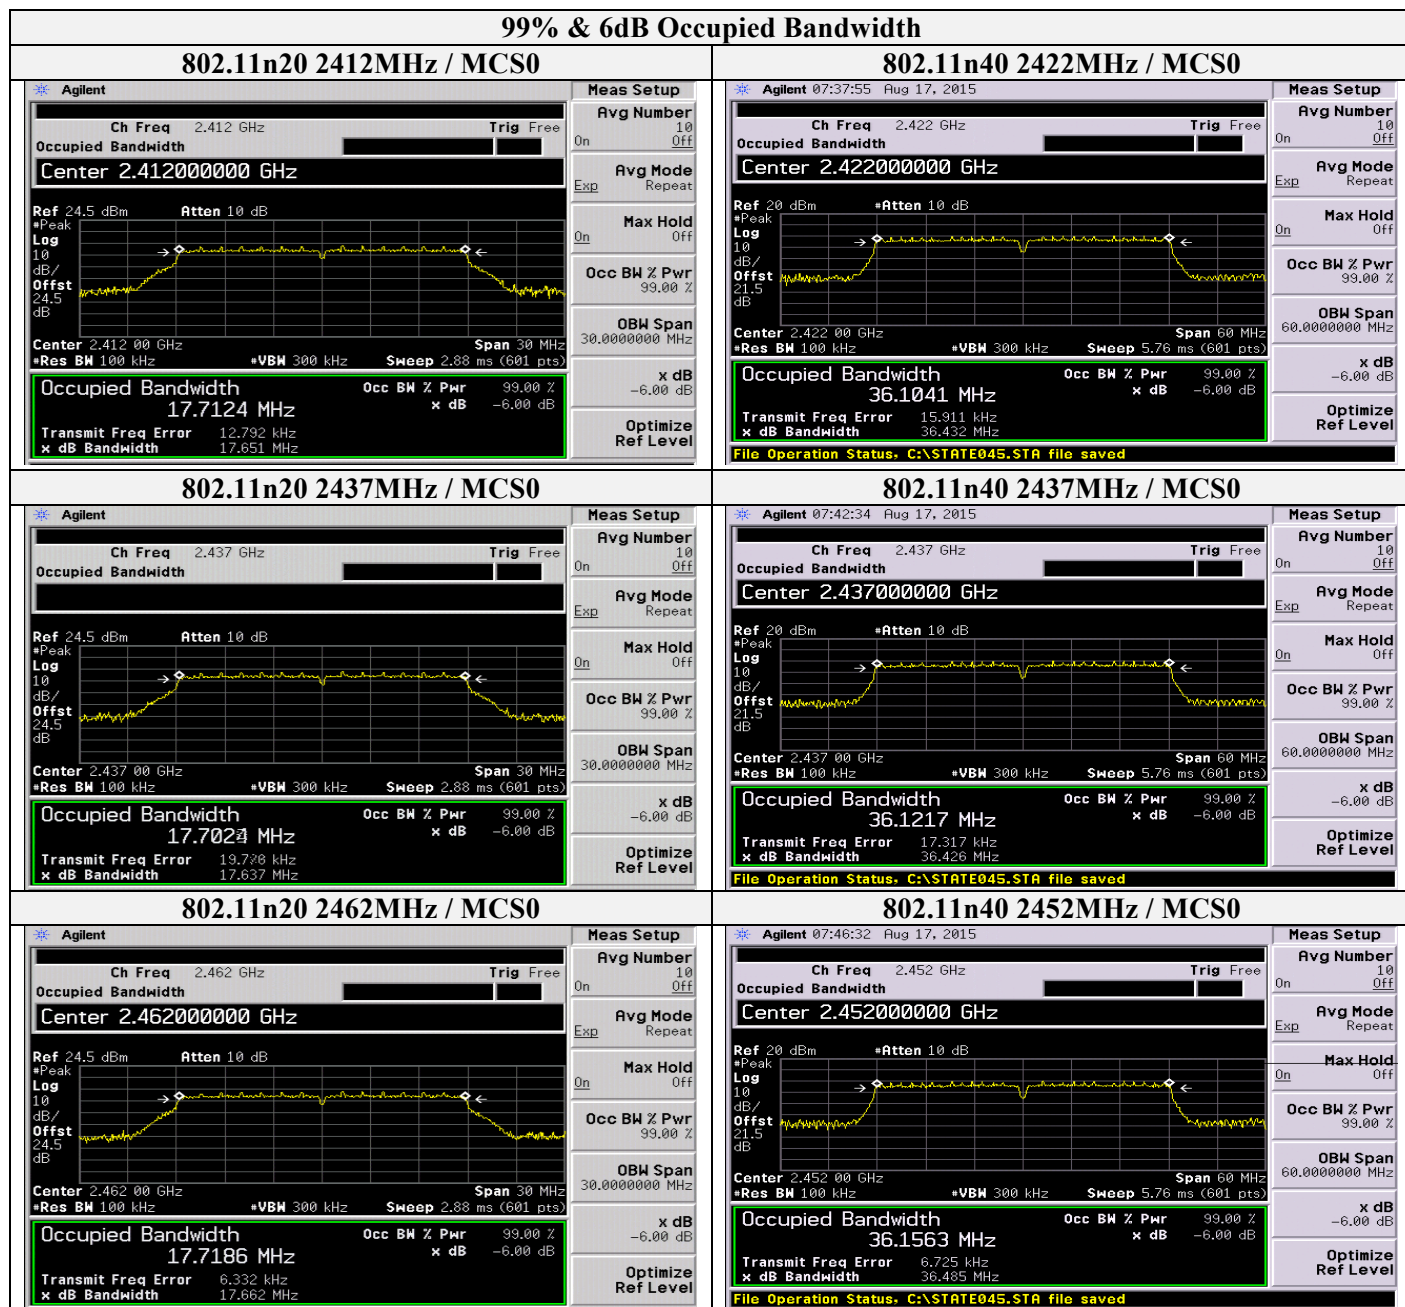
99% & 6dB Occupied Bandwidth

| 802.11n20 2412MHz / MCS0 | 802.11n40 2422MHz / MCS0 |
|---|---|
| Agilent<br>Ch Freq 2.412 GHz Trig Free<br>Occupied Bandwidth<br>Center 2.412000000 GHz<br>Ref 24.5 dBm Atten 10 dB<br>#Peak Log 10 dB/ Offst 24.5 dB<br>Center 2.412 00 GHz Span 30 MHz<br>#Res BW 100 kHz #VBW 300 kHz Sweep 2.88 ms (601 pts)<br>Occupied Bandwidth 17.7124 MHz<br>Occ BW % Pwr 99.00 %<br>x dB -6.00 dB<br>Transmit Freq Error 12.792 kHz<br>x dB Bandwidth 17.651 MHz<br>Meas Setup<br>Avg Number 10 On Off<br>Avg Mode Exp Repeat<br>Max Hold On Off<br>Occ BW % Pwr 99.00 %<br>OBW Span 30.0000000 MHz<br>x dB -6.00 dB<br>Optimize Ref Level | Agilent 07:37:55 Aug 17, 2015<br>Ch Freq 2.422 GHz Trig Free<br>Occupied Bandwidth<br>Center 2.422000000 GHz<br>Ref 20 dBm #Atten 10 dB<br>#Peak Log 10 dB/ Offst 21.5 dB<br>Center 2.422 00 GHz Span 60 MHz<br>#Res BW 100 kHz #VBW 300 kHz Sweep 5.76 ms (601 pts)<br>Occupied Bandwidth 36.1041 MHz<br>Occ BW % Pwr 99.00 %<br>x dB -6.00 dB<br>Transmit Freq Error 15.911 kHz<br>x dB Bandwidth 36.432 MHz<br>File Operation Status, C:\STATE045.STA file saved<br>Meas Setup<br>Avg Number 10 On Off<br>Avg Mode Exp Repeat<br>Max Hold On Off<br>Occ BW % Pwr 99.00 %<br>OBW Span 60.0000000 MHz<br>x dB -6.00 dB<br>Optimize Ref Level |
| **802.11n20 2437MHz / MCS0** | **802.11n40 2437MHz / MCS0** |
| Agilent<br>Ch Freq 2.437 GHz Trig Free<br>Occupied Bandwidth<br>Ref 24.5 dBm Atten 10 dB<br>#Peak Log 10 dB/ Offst 24.5 dB<br>Center 2.437 00 GHz Span 30 MHz<br>#Res BW 100 kHz #VBW 300 kHz Sweep 2.88 ms (601 pts)<br>Occupied Bandwidth 17.7024 MHz<br>Occ BW % Pwr 99.00 %<br>x dB -6.00 dB<br>Transmit Freq Error 19.728 kHz<br>x dB Bandwidth 17.637 MHz<br>Meas Setup<br>Avg Number 10 On Off<br>Avg Mode Exp Repeat<br>Max Hold On Off<br>Occ BW % Pwr 99.00 %<br>OBW Span 30.0000000 MHz<br>x dB -6.00 dB<br>Optimize Ref Level | Agilent 07:42:34 Aug 17, 2015<br>Ch Freq 2.437 GHz Trig Free<br>Occupied Bandwidth<br>Center 2.437000000 GHz<br>Ref 20 dBm #Atten 10 dB<br>#Peak Log 10 dB/ Offst 21.5 dB<br>Center 2.437 00 GHz Span 60 MHz<br>#Res BW 100 kHz #VBW 300 kHz Sweep 5.76 ms (601 pts)<br>Occupied Bandwidth 36.1217 MHz<br>Occ BW % Pwr 99.00 %<br>x dB -6.00 dB<br>Transmit Freq Error 17.317 kHz<br>x dB Bandwidth 36.426 MHz<br>File Operation Status, C:\STATE045.STA file saved<br>Meas Setup<br>Avg Number 10 On Off<br>Avg Mode Exp Repeat<br>Max Hold On Off<br>Occ BW % Pwr 99.00 %<br>OBW Span 60.0000000 MHz<br>x dB -6.00 dB<br>Optimize Ref Level |
| **802.11n20 2462MHz / MCS0** | **802.11n40 2452MHz / MCS0** |
| Agilent<br>Ch Freq 2.462 GHz Trig Free<br>Occupied Bandwidth<br>Center 2.462000000 GHz<br>Ref 24.5 dBm Atten 10 dB<br>#Peak Log 10 dB/ Offst 24.5 dB<br>Center 2.462 00 GHz Span 30 MHz<br>#Res BW 100 kHz #VBW 300 kHz Sweep 2.88 ms (601 pts)<br>Occupied Bandwidth 17.7186 MHz<br>Occ BW % Pwr 99.00 %<br>x dB -6.00 dB<br>Transmit Freq Error 6.332 kHz<br>x dB Bandwidth 17.662 MHz<br>Meas Setup<br>Avg Number 10 On Off<br>Avg Mode Exp Repeat<br>Max Hold On Off<br>Occ BW % Pwr 99.00 %<br>OBW Span 30.0000000 MHz<br>x dB -6.00 dB<br>Optimize Ref Level | Agilent 07:46:32 Aug 17, 2015<br>Ch Freq 2.452 GHz Trig Free<br>Occupied Bandwidth<br>Center 2.452000000 GHz<br>Ref 20 dBm #Atten 10 dB<br>#Peak Log 10 dB/ Offst 21.5 dB<br>Center 2.452 00 GHz Span 60 MHz<br>#Res BW 100 kHz #VBW 300 kHz Sweep 5.76 ms (601 pts)<br>Occupied Bandwidth 36.1563 MHz<br>Occ BW % Pwr 99.00 %<br>x dB -6.00 dB<br>Transmit Freq Error 6.725 kHz<br>x dB Bandwidth 36.485 MHz<br>File Operation Status, C:\STATE045.STA file saved<br>Meas Setup<br>Avg Number 10 On Off<br>Avg Mode Exp Repeat<br>Max Hold On Off<br>Occ BW % Pwr 99.00 %<br>OBW Span 60.0000000 MHz<br>x dB -6.00 dB<br>Optimize Ref Level |